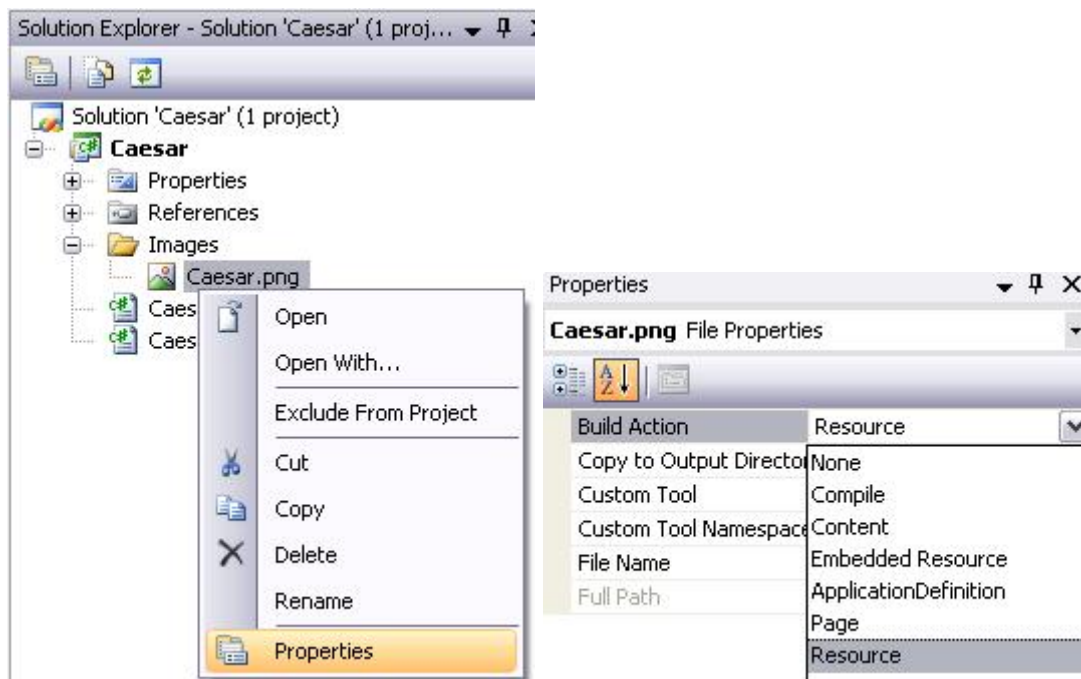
Solution Explorer - Solution 'Caesar' (1 proj...

Solution 'Caesar' (1 project)
Caesar
Properties
References
Images
Caesar.png
Caes
Caes

Open
Open With...
Exclude From Project
Cut
Copy
Delete
Rename
Properties

Properties
Caesar.png File Properties

| | |
|---|---|
| Build Action | Resource |
| Copy to Output Directo | None |
| Custom Tool | Compile |
| Custom Tool Namespace | Content |
| File Name | Embedded Resource |
| Full Path | ApplicationDefinition |
| | Page |
| | Resource |